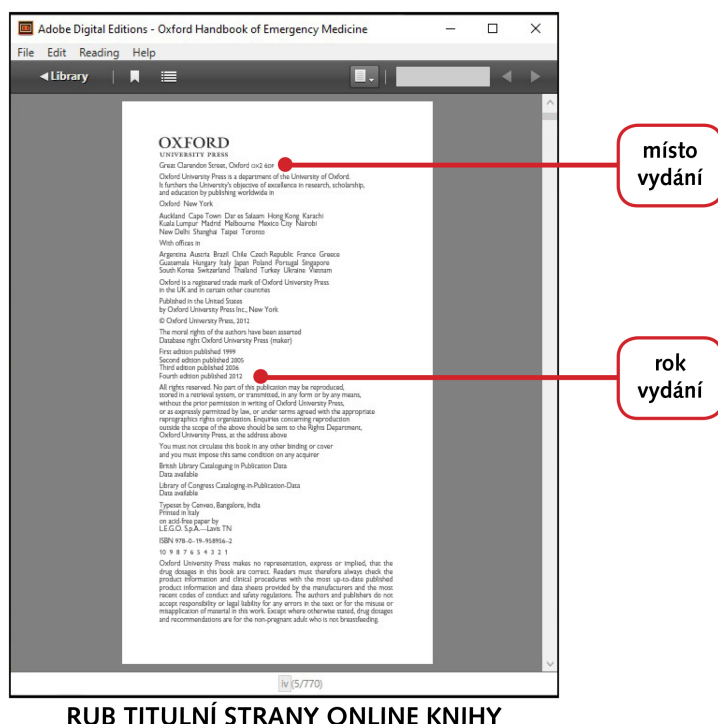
Adobe Digital Editions - Oxford Handbook of Emergency Medicine

File Edit Reading Help

◀ Library

OXFORD
UNIVERSITY PRESS

Great Clarendon Street, Oxford OX2 6DP

Oxford University Press is a department of the University of Oxford. It furthers the University's objective of excellence in research, scholarship, and education by publishing worldwide in

Oxford New York

Auckland Cape Town Dar es Salaam Hong Kong Karachi Kuala Lumpur Madrid Melbourne Mexico City Nairobi New Delhi Shanghai Taipei Toronto

With offices in

Argentina Austria Brazil Chile Czech Republic France Greece Guatemala Hungary Italy Japan Poland Portugal Singapore South Korea Switzerland Thailand Turkey Ukraine Vietnam

Oxford is a registered trade mark of Oxford University Press in the UK and in certain other countries

Published in the United States by Oxford University Press Inc., New York

© Oxford University Press, 2012

The moral rights of the authors have been asserted
Database right Oxford University Press (maker)

First edition published 1999
Second edition published 2005
Third edition published 2006
Fourth edition published 2012

All rights reserved. No part of this publication may be reproduced, stored in a retrieval system, or transmitted, in any form or by any means, without the prior permission in writing of Oxford University Press, or as expressly permitted by law, or under terms agreed with the appropriate reprographics rights organization. Enquiries concerning reproduction outside the scope of the above should be sent to the Rights Department, Oxford University Press, at the address above

You must not circulate this book in any other binding or cover and you must impose this same condition on any acquirer

British Library Cataloguing in Publication Data
Data available

Library of Congress Cataloging-in-Publication-Data
Data available

Typeset by Cenveo, Bangalore, India
Printed in Italy
on acid-free paper by
L.E.G.O. S.p.A.—Lavis TN

ISBN 978–0–19–958956–2

10 9 8 7 6 5 4 3 2 1

Oxford University Press makes no representation, express or implied, that the drug dosages in this book are correct. Readers must therefore always check the product information and clinical procedures with the most up-to-date published product information and data sheets provided by the manufacturers and the most recent codes of conduct and safety regulations. The authors and publishers do not accept responsibility or legal liability for any errors in the text or for the misuse or misapplication of material in this work. Except where otherwise stated, drug dosages and recommendations are for the non-pregnant adult who is not breastfeeding.

místo vydání

rok vydání

iv (5/770)

RUB TITULNÍ STRANY ONLINE KNIHY